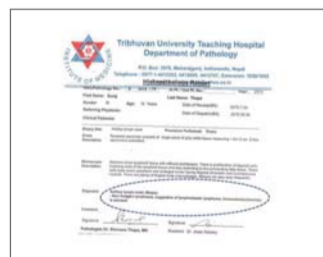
Tribhuvan University Teaching Hospital
Department of Pathology
P.O. Box: 3578, Maharajgunj, Kathmandu, Nepal
Telephone: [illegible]
Histopathology Report

INSTITUTE OF MEDICINE

Histopathology No: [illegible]
First Name: Suraj
Last Name: Thapa
Gender: M
Age: 11 Years
Referring Physician:
Clinical Features:
Date of Receipt(BS):
Date of Report(BS):

Biopsy Site: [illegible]
Gross Description: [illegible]

Microscopic Description: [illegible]

Diagnosis: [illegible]

Comment:

Signature
Signature
Pathologist Dr. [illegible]
Dr. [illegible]